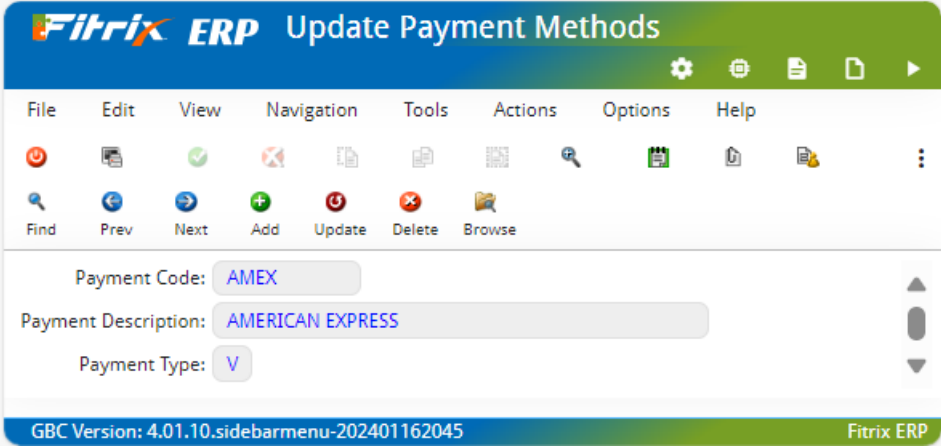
Fitrix ERP Update Payment Methods

File Edit View Navigation Tools Actions Options Help

Find Prev Next Add Update Delete Browse

Payment Code: AMEX

Payment Description: AMERICAN EXPRESS

Payment Type: V

GBC Version: 4.01.10.sidebarmenu-202401162045 Fitrix ERP